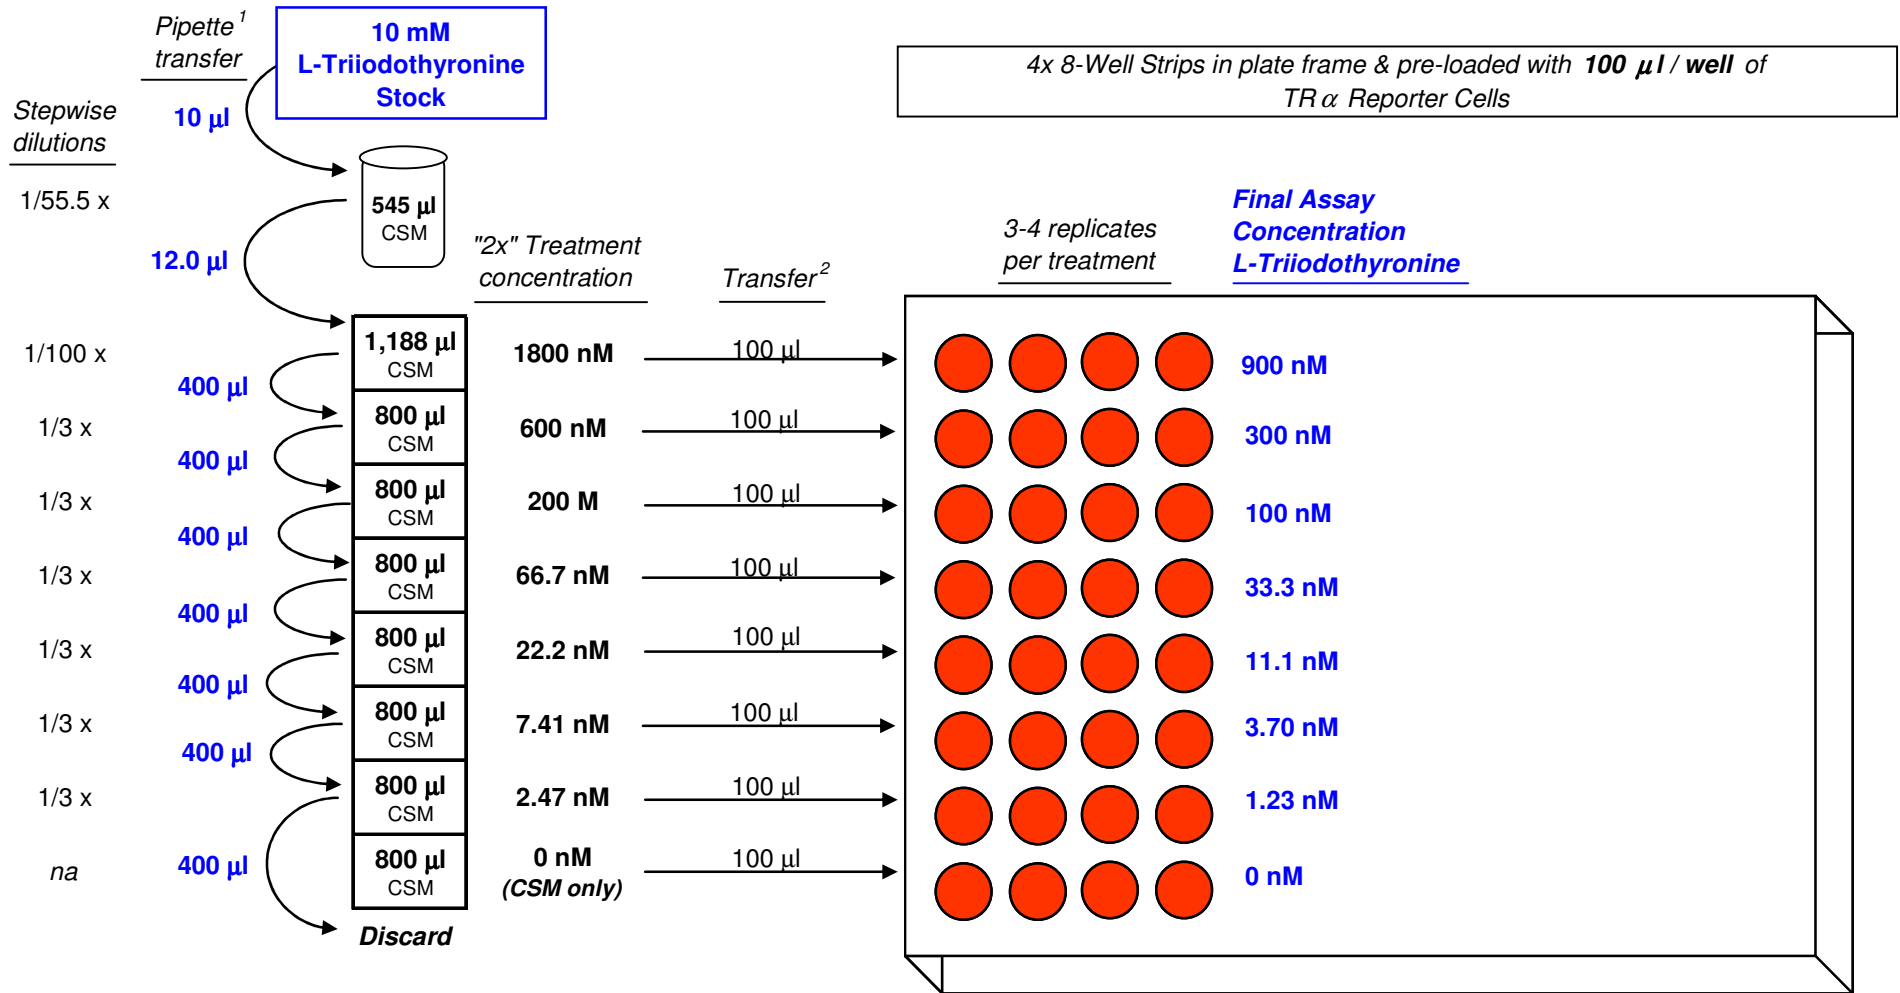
Pipette$^1$ transfer

10 mM L-Triiodothyronine Stock

4x 8-Well Strips in plate frame & pre-loaded with **100 $\mu$l / well** of TR$\alpha$ Reporter Cells

Stepwise dilutions

10 µl

1/55.5 x

545 µl CSM

12.0 µl

"2x" Treatment concentration

Transfer$^2$

3-4 replicates per treatment

Final Assay Concentration L-Triiodothyronine

1/100 x

1,188 µl CSM

1800 nM

100 µl

900 nM

400 µl

1/3 x

800 µl CSM

600 nM

100 µl

300 nM

400 µl

1/3 x

800 µl CSM

200 M

100 µl

100 nM

400 µl

1/3 x

800 µl CSM

66.7 nM

100 µl

33.3 nM

400 µl

1/3 x

800 µl CSM

22.2 nM

100 µl

11.1 nM

400 µl

1/3 x

800 µl CSM

7.41 nM

100 µl

3.70 nM

400 µl

1/3 x

800 µl CSM

2.47 nM

100 µl

1.23 nM

na

400 µl

800 µl CSM

0 nM (CSM only)

100 µl

0 nM

Discard